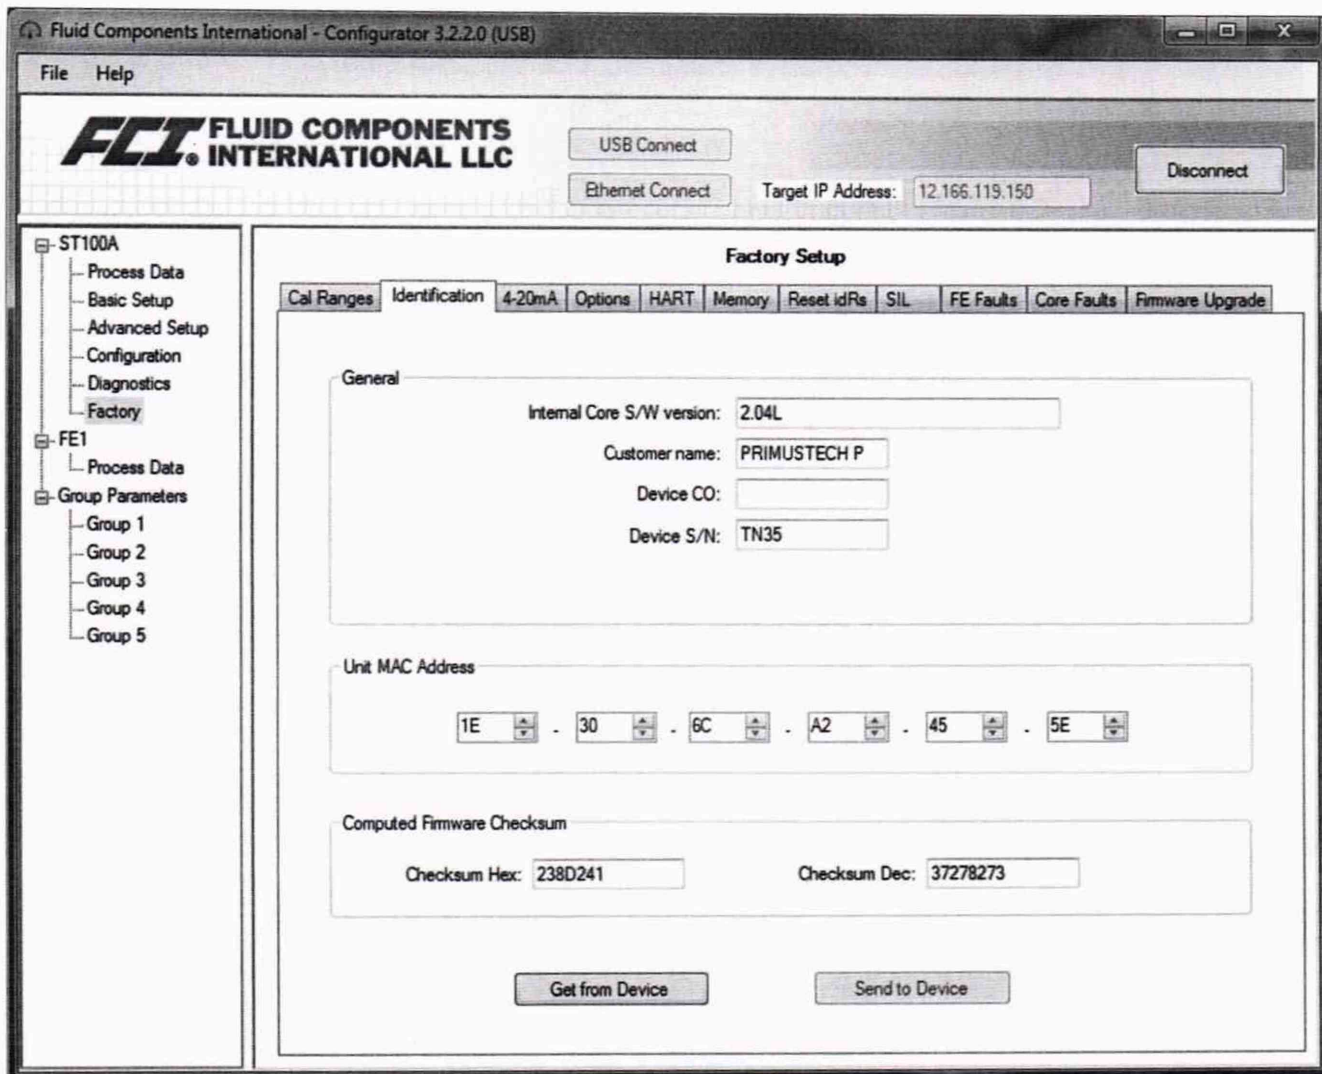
Fluid Components International - Configurator 3.2.2.0 (USB)

File Help

FCI FLUID COMPONENTS INTERNATIONAL LLC

USB Connect

Ethernet Connect

Target IP Address: 12.166.119.150

Disconnect

ST100A
Process Data
Basic Setup
Advanced Setup
Configuration
Diagnostics
Factory
FE1
Process Data
Group Parameters
Group 1
Group 2
Group 3
Group 4
Group 5

Factory Setup

Cal Ranges | Identification | 4-20mA | Options | HART | Memory | Reset idRs | SIL | FE Faults | Core Faults | Firmware Upgrade

General

Internal Core S/W version: 2.04L

Customer name: PRIMUSTECH P

Device CO:

Device S/N: TN35

Unit MAC Address

1E - 30 - 6C - A2 - 45 - 5E

Computed Firmware Checksum

Checksum Hex: 238D241

Checksum Dec: 37278273

Get from Device

Send to Device